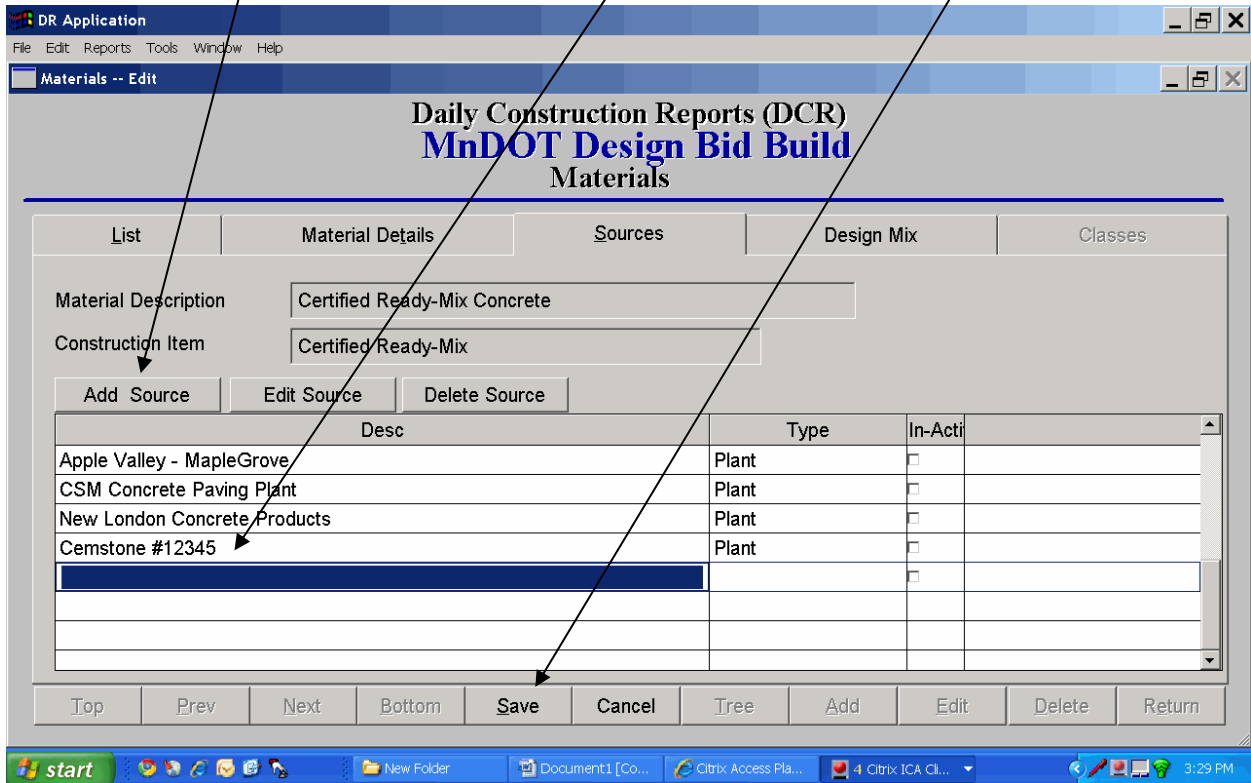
DR Application

File Edit Reports Tools Window Help

Materials -- Edit

Daily Construction Reports (DCR)
MnDOT Design Bid Build
Materials

| List | Material Details | Sources | Design Mix | Classes |
|---|---|---|---|---|

Material Description Certified Ready-Mix Concrete

Construction Item Certified Ready-Mix

Add Source Edit Source Delete Source

| Desc | Type | In-Acti |
|---|---|---|
| Apple Valley - MapleGrove | Plant | |
| CSM Concrete Paving Plant | Plant | |
| New London Concrete Products | Plant | |
| Cemstone #12345 | Plant | |
| | | |

Top Prev Next Bottom Save Cancel Tree Add Edit Delete Return

start New Folder Document1 [Co... Citrix Access Pla... 4 Citrix ICA Cli... 3:29 PM